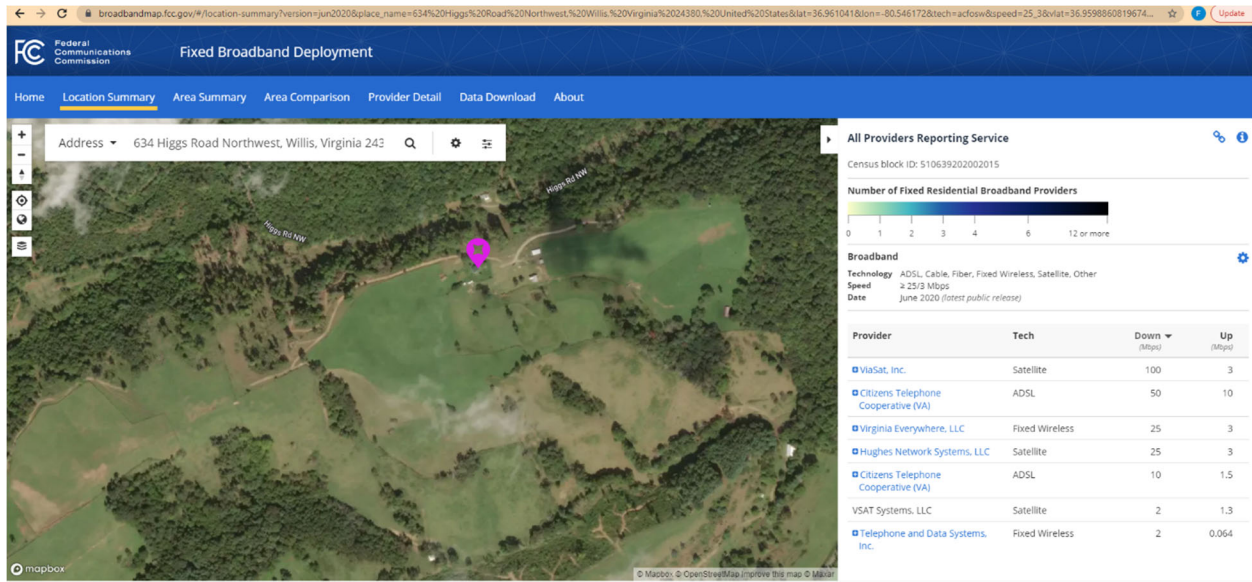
broadbandmap.fcc.gov/#/location-summary?version=jun2020&place_name=634%20Higgs%20Road%20Northwest,%20Willis,%20Virginia%2024380,%20United%20States&lat=36.961041&lon=-80.546172&tech=acfosw&speed=25_3&vlat=36.9598860819674...

Update

FCC Federal Communications Commission

Fixed Broadband Deployment

Home Location Summary Area Summary Area Comparison Provider Detail Data Download About

Address 634 Higgs Road Northwest, Willis, Virginia 243

Higgs Rd NW

Higgs Rd NW

mapbox

© Mapbox © OpenStreetMap Improve this map © Maxar

All Providers Reporting Service

Census block ID: 510639202002015

Number of Fixed Residential Broadband Providers

0 1 2 3 4 6 12 or more

Broadband

Technology ADSL, Cable, Fiber, Fixed Wireless, Satellite, Other
Speed ≥ 25/3 Mbps
Date June 2020 (latest public release)

| Provider | Tech | Down (Mbps) | Up (Mbps) |
|---|---|---|---|
| ViaSat, Inc. | Satellite | 100 | 3 |
| Citizens Telephone Cooperative (VA) | ADSL | 50 | 10 |
| Virginia Everywhere, LLC | Fixed Wireless | 25 | 3 |
| Hughes Network Systems, LLC | Satellite | 25 | 3 |
| Citizens Telephone Cooperative (VA) | ADSL | 10 | 1.5 |
| VSAT Systems, LLC | Satellite | 2 | 1.3 |
| Telephone and Data Systems, Inc. | Fixed Wireless | 2 | 0.064 |